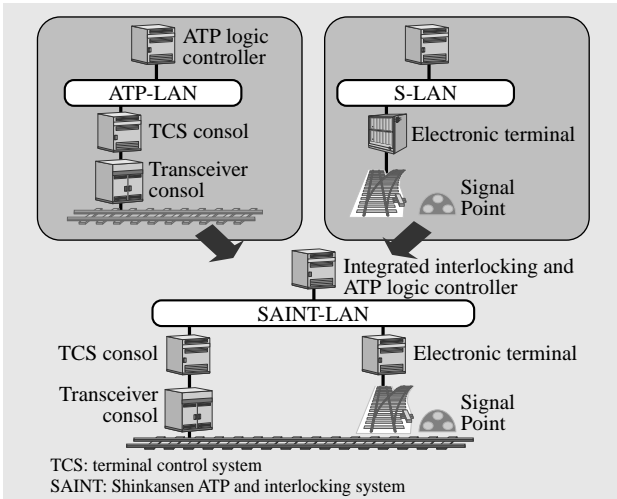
ATP logic controller

ATP-LAN

TCS consol

Transceiver consol

S-LAN

Electronic terminal

Signal

Point

Integrated interlocking and ATP logic controller

SAINT-LAN

TCS consol

Transceiver consol

Electronic terminal

Signal

Point

TCS: terminal control system
SAINT: Shinkansen ATP and interlocking system